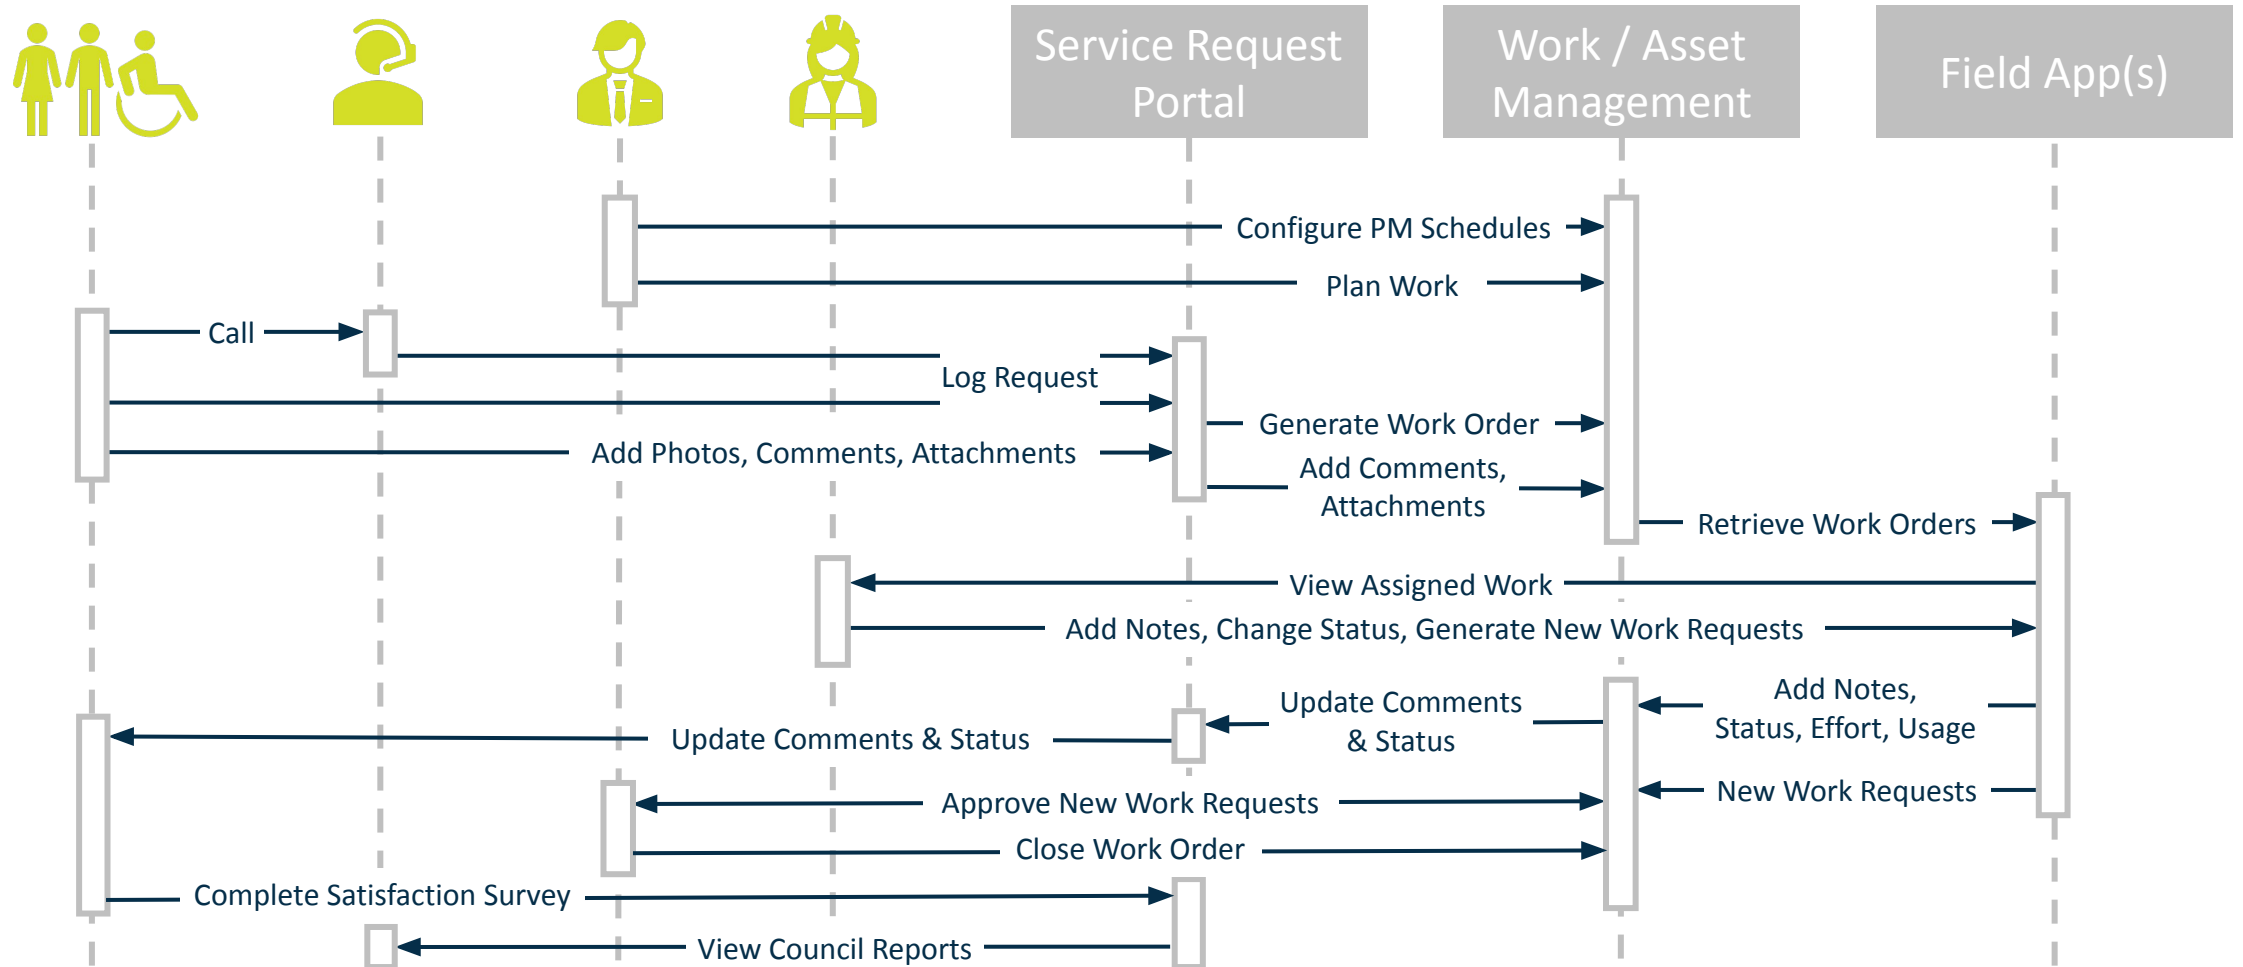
Service Request Portal

Work / Asset Management

Field App(s)

Configure PM Schedules

Plan Work

Call

Log Request

Generate Work Order

Add Photos, Comments, Attachments

Add Comments, Attachments

Retrieve Work Orders

View Assigned Work

Add Notes, Change Status, Generate New Work Requests

Add Notes, Status, Effort, Usage

Update Comments & Status

Update Comments & Status

New Work Requests

Approve New Work Requests

Close Work Order

Complete Satisfaction Survey

View Council Reports